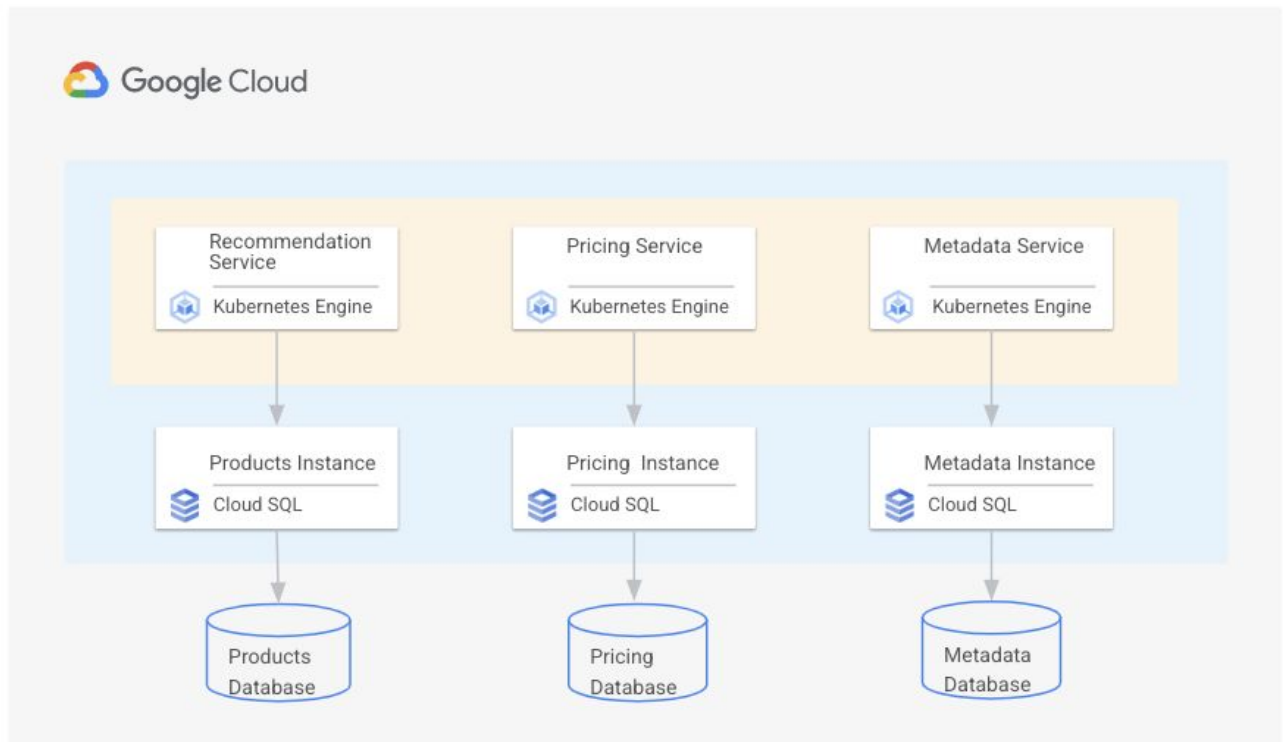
Google Cloud

Recommendation Service

Kubernetes Engine

Pricing Service

Kubernetes Engine

Metadata Service

Kubernetes Engine

Products Instance

Cloud SQL

Pricing Instance

Cloud SQL

Metadata Instance

Cloud SQL

Products Database

Pricing Database

Metadata Database